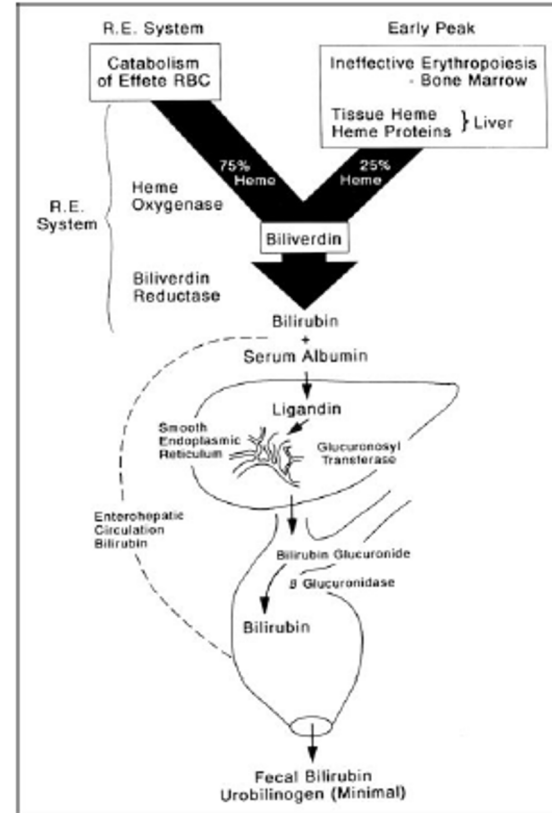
R.E. System

Early Peak

Catabolism of Effete RBC

Ineffective Erythropoiesis - Bone Marrow

Tissue Heme Heme Proteins } Liver

75% Heme

25% Heme

R.E. System

Heme Oxygenase

Biliverdin

Biliverdin Reductase

Bilirubin + Serum Albumin

Ligandin

Smooth Endoplasmic Reticulum

Glucuronosyl Transferase

Enterohepatic Circulation Bilirubin

Bilirubin Glucuronide

β Glucuronidase

Bilirubin

Fecal Bilirubin Urobilinogen (Minimal)